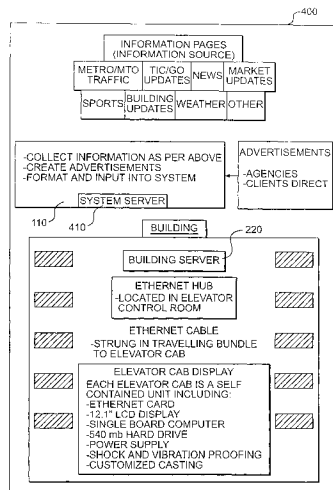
400

INFORMATION PAGES (INFORMATION SOURCE)

| METRO/MTO TRAFFIC | TIC/GO UPDATES | NEWS | MARKET UPDATES |
|---|---|---|---|
| SPORTS | BUILDING UPDATES | WEATHER | OTHER |

-COLLECT INFORMATION AS PER ABOVE
-CREATE ADVERTISEMENTS
-FORMAT AND INPUT INTO SYSTEM

ADVERTISEMENTS
-AGENCIES
-CLIENTS DIRECT

110 SYSTEM SERVER
410

BUILDING

220
BUILDING SERVER

ETHERNET HUB
-LOCATED IN ELEVATOR CONTROL ROOM

ETHERNET CABLE
-STRUNG IN TRAVELLING BUNDLE TO ELEVATOR CAB

ELEVATOR CAB DISPLAY
EACH ELEVATOR CAB IS A SELF CONTAINED UNIT INCLUDING:
-ETHERNET CARD
-12.1" LCD DISPLAY
-SINGLE BOARD COMPUTER
-540 mb HARD DRIVE
-POWER SUPPLY
-SHOCK AND VIBRATION PROOFING
-CUSTOMIZED CASTING